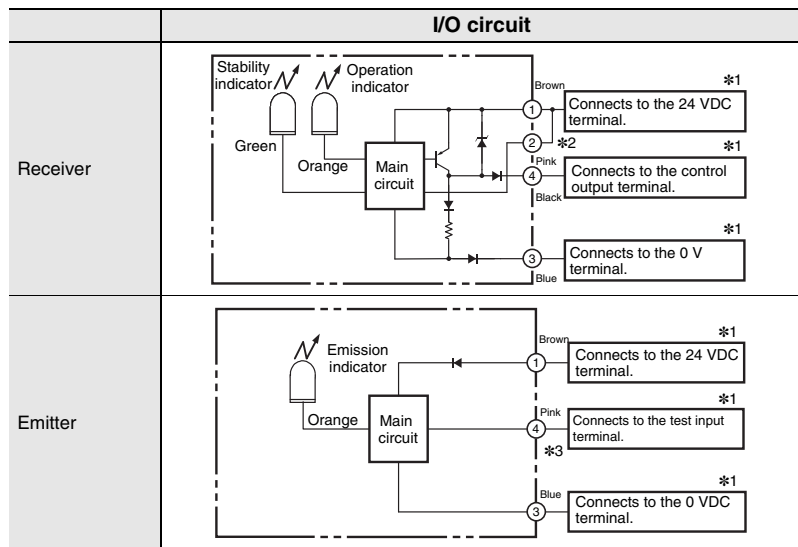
| | I/O circuit |
|---|---|
| Receiver | Stability indicator Operation indicator Green Orange Main circuit Brown 1 ∗1 Connects to the 24 VDC terminal. 2 ∗2 Pink ∗1 4 Connects to the control output terminal. Black ∗1 3 Connects to the 0 V terminal. Blue |
| Emitter | Emission indicator Orange Main circuit Brown ∗1 1 Connects to the 24 VDC terminal. Pink ∗1 4 Connects to the test input terminal. ∗3 Blue ∗1 3 Connects to the 0 VDC terminal. |